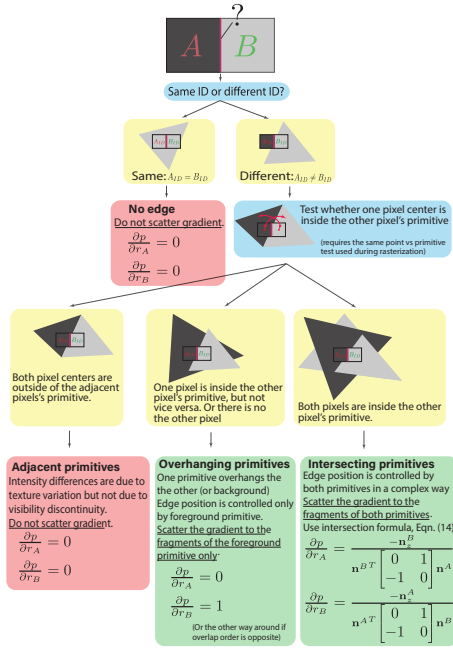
?

$A$ $B$

Same ID or different ID?

$A_{ID}$ $B_{ID}$

Same: $A_{ID} = B_{ID}$

$A_{ID}$ $B_{ID}$

Different: $A_{ID} \neq B_{ID}$

No edge

Do not scatter gradient.

$\frac{\partial p}{\partial r_A} = 0$

$\frac{\partial p}{\partial r_B} = 0$

Test whether one pixel center is inside the other pixel's primitive

(requires the same point vs primitive test used during rasterization)

Both pixel centers are outside of the adjacent pixels's primitive.

One pixel is inside the other pixel's primitive, but not vice versa. Or there is no the other pixel

Both pixels are inside the other pixel's primitive.

Adjacent primitives

Intensity differences are due to texture variation but not due to visibility discontinuity.

Do not scatter gradient.

$\frac{\partial p}{\partial r_A} = 0$

$\frac{\partial p}{\partial r_B} = 0$

Overhanging primitives

One primitive overhangs the the other (or background)

Edge position is controlled only by foreground primitive.

Scatter the gradient to the fragments of the foreground primitive only.

$\frac{\partial p}{\partial r_A} = 0$

$\frac{\partial p}{\partial r_B} = 1$

(Or the other way around if overlap order is opposite)

Intersecting primitives

Edge position is controlled by both primitives in a complex way

Scatter the gradient to the fragments of both primitives.

Use intersection formula, Eqn. (14)

$\frac{\partial p}{\partial r_A} = \frac{-\mathbf{n}_z^B}{\mathbf{n}^{B\,T}\begin{bmatrix} 0 & 1 \\ -1 & 0 \end{bmatrix}\mathbf{n}^A}$

$\frac{\partial p}{\partial r_B} = \frac{-\mathbf{n}_z^A}{\mathbf{n}^{A\,T}\begin{bmatrix} 0 & 1 \\ -1 & 0 \end{bmatrix}\mathbf{n}^B}$